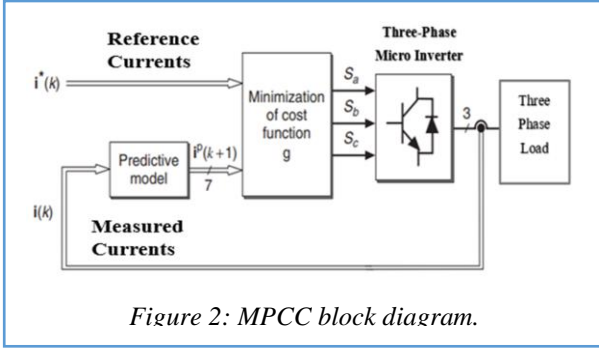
Reference Currents

$\mathbf{i}^*(k)$

Minimization of cost function g

$S_a$

$S_b$

$S_c$

Three-Phase Micro Inverter

3

Three Phase Load

Predictive model

$\mathbf{i}^p(k+1)$

7

$\mathbf{i}(k)$

Measured Currents

Figure 2: MPCC block diagram.